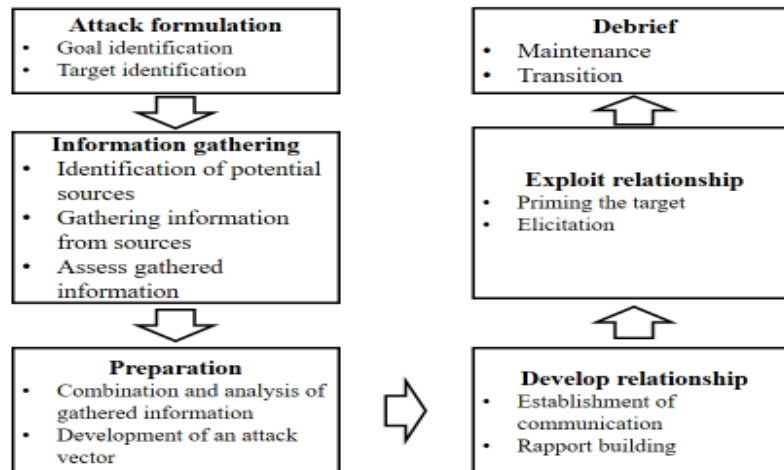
**Attack formulation**
- Goal identification
- Target identification

**Information gathering**
- Identification of potential sources
- Gathering information from sources
- Assess gathered information

**Preparation**
- Combination and analysis of gathered information
- Development of an attack vector

**Develop relationship**
- Establishment of communication
- Rapport building

**Exploit relationship**
- Priming the target
- Elicitation

**Debrief**
- Maintenance
- Transition